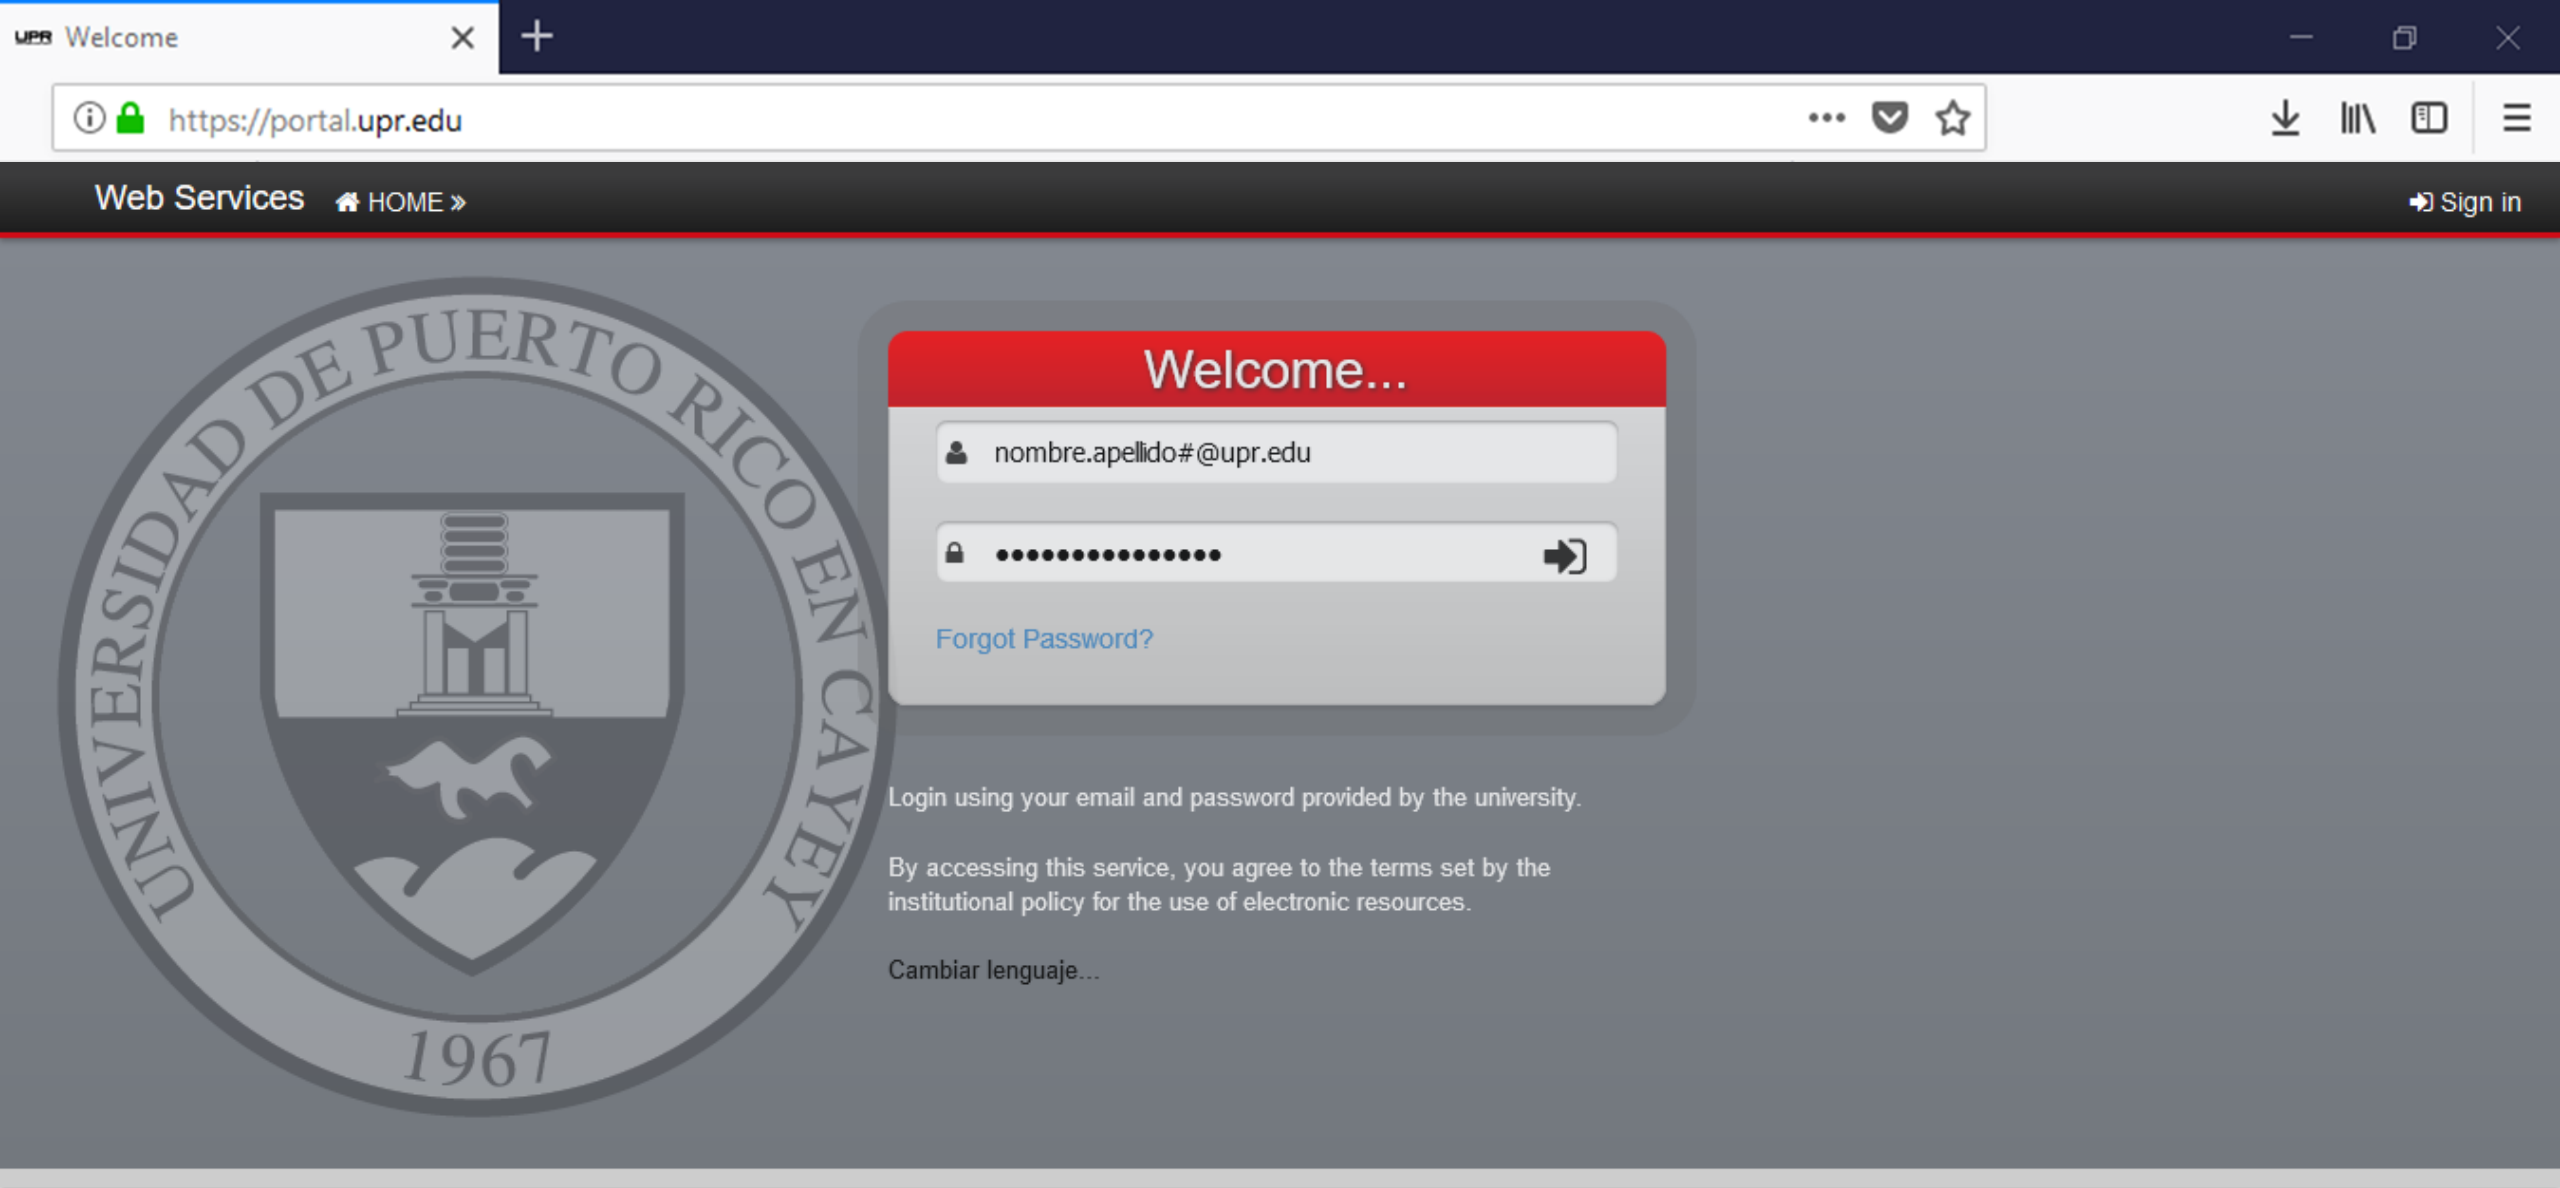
UPR Welcome

https://portal.upr.edu

Web Services HOME »

Sign in

UNIVERSIDAD DE PUERTO RICO EN CAYEY
1967

Welcome...

nombre.apellido#@upr.edu

•••••••••••••••

Forgot Password?

Login using your email and password provided by the university.

By accessing this service, you agree to the terms set by the institutional policy for the use of electronic resources.

Cambiar lenguaje...